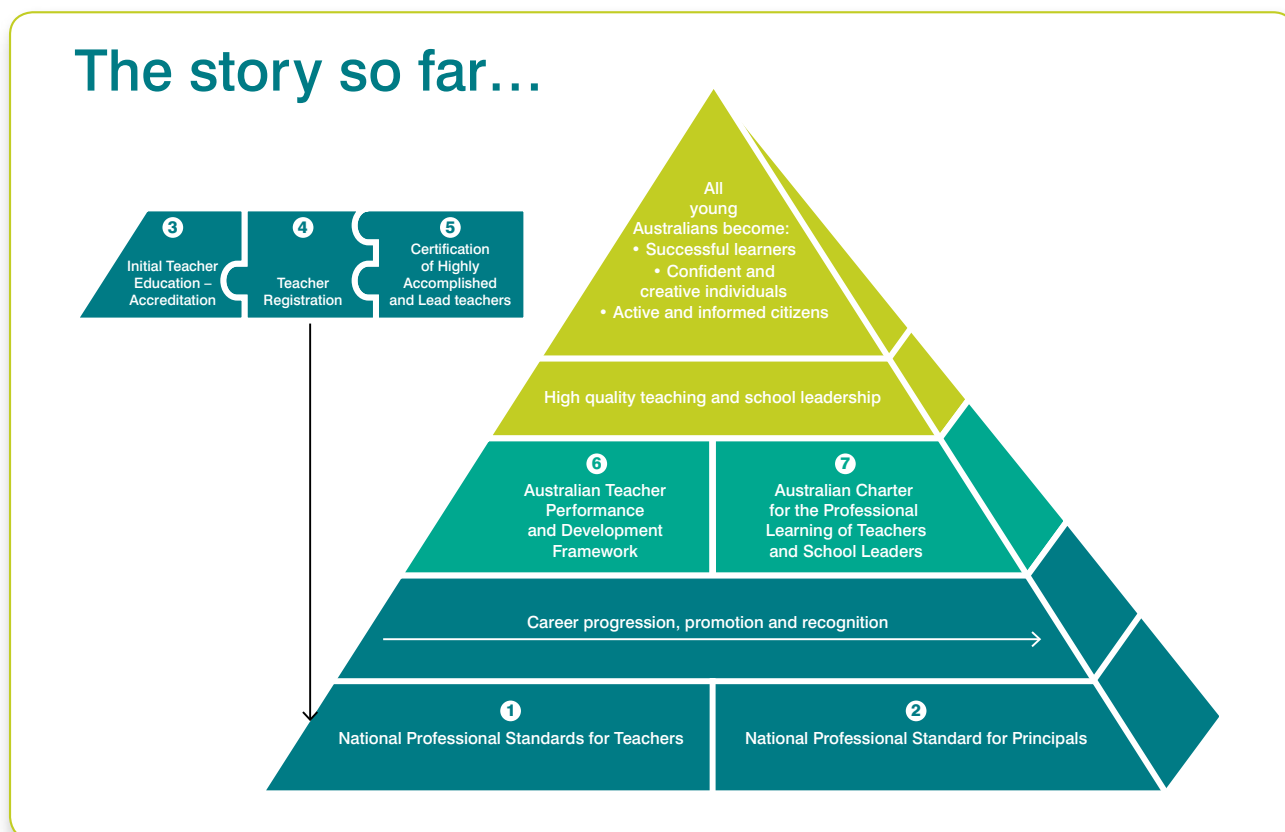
The story so far…

3
Initial Teacher Education – Accreditation

4
Teacher Registration

5
Certification of Highly Accomplished and Lead teachers

All young Australians become:
• Successful learners
• Confident and creative individuals
• Active and informed citizens

High quality teaching and school leadership

6
Australian Teacher Performance and Development Framework

7
Australian Charter for the Professional Learning of Teachers and School Leaders

Career progression, promotion and recognition

1
National Professional Standards for Teachers

2
National Professional Standard for Principals